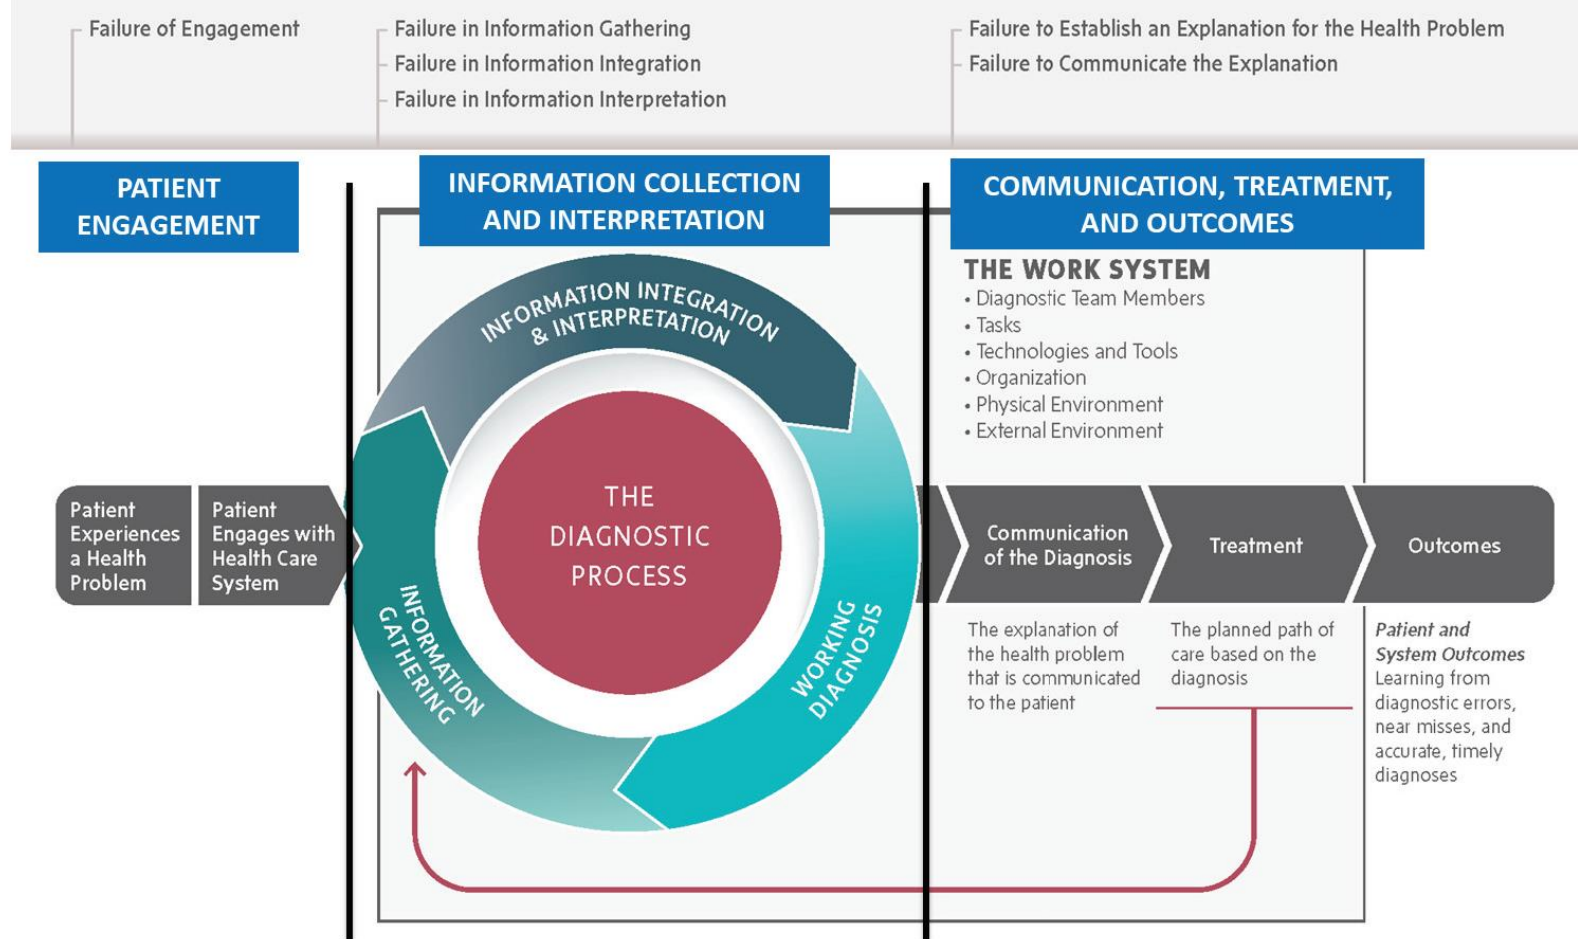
Failure of Engagement

Failure in Information Gathering
Failure in Information Integration
Failure in Information Interpretation

Failure to Establish an Explanation for the Health Problem
Failure to Communicate the Explanation

PATIENT ENGAGEMENT

INFORMATION COLLECTION AND INTERPRETATION

COMMUNICATION, TREATMENT, AND OUTCOMES

THE WORK SYSTEM
• Diagnostic Team Members
• Tasks
• Technologies and Tools
• Organization
• Physical Environment
• External Environment

INFORMATION INTEGRATION & INTERPRETATION

THE DIAGNOSTIC PROCESS

INFORMATION GATHERING

WORKING DIAGNOSIS

Patient Experiences a Health Problem

Patient Engages with Health Care System

Communication of the Diagnosis

Treatment

Outcomes

The explanation of the health problem that is communicated to the patient

The planned path of care based on the diagnosis

Patient and System Outcomes
Learning from diagnostic errors, near misses, and accurate, timely diagnoses